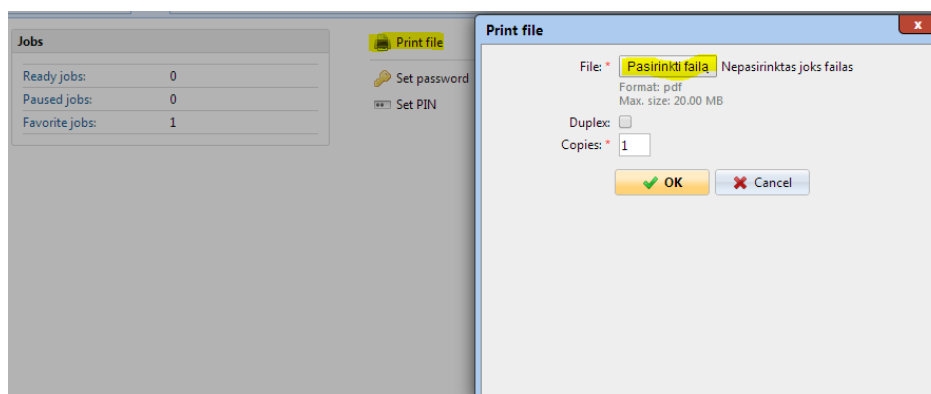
Jobs

| | |
|---|---|
| Ready jobs: | 0 |
| Paused jobs: | 0 |
| Favorite jobs: | 1 |

Print file
Set password
Set PIN

Print file
x

File: * Pasirinkti failą Nepasirinktas joks failas
Format: pdf
Max. size: 20.00 MB
Duplex:
Copies: * 1

OK
Cancel